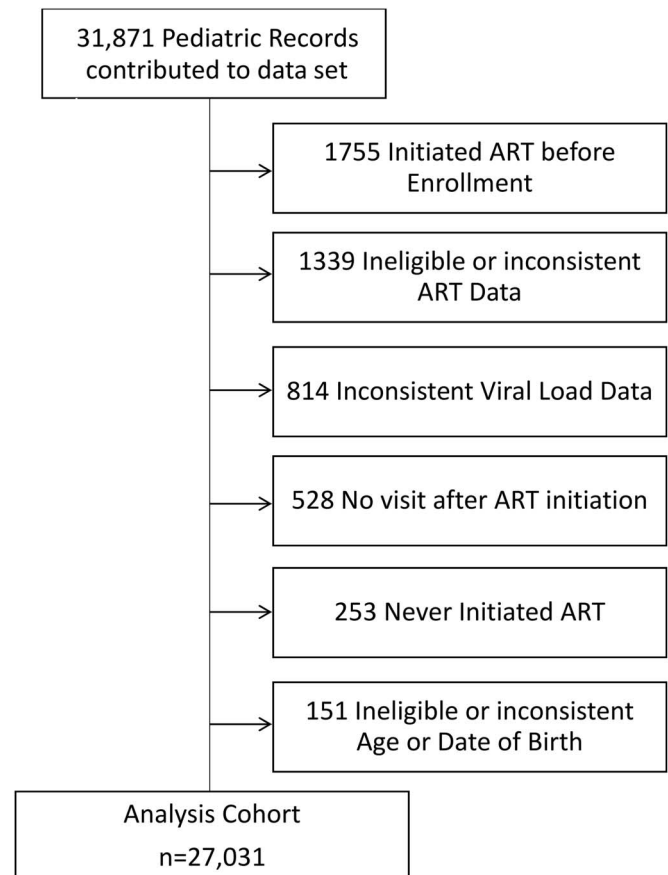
31,871 Pediatric Records contributed to data set

1755 Initiated ART before Enrollment

1339 Ineligible or inconsistent ART Data

814 Inconsistent Viral Load Data

528 No visit after ART initiation

253 Never Initiated ART

151 Ineligible or inconsistent Age or Date of Birth

Analysis Cohort
n=27,031